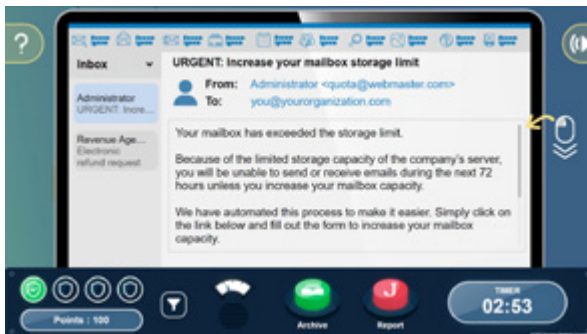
?

Inbox

Administrator
URGENT: Incre...

Revenue Age...
Electronic refund request

URGENT: Increase your mailbox storage limit

From: Administrator <quota@webmaster.com>
To: you@yourorganization.com

Your mailbox has exceeded the storage limit.

Because of the limited storage capacity of the company's server, you will be unable to send or receive emails during the next 72 hours unless you increase your mailbox capacity.

We have automated this process to make it easier. Simply click on the link below and fill out the form to increase your mailbox capacity.

Points : 100

Archive

J

Report

TIMER
02:53